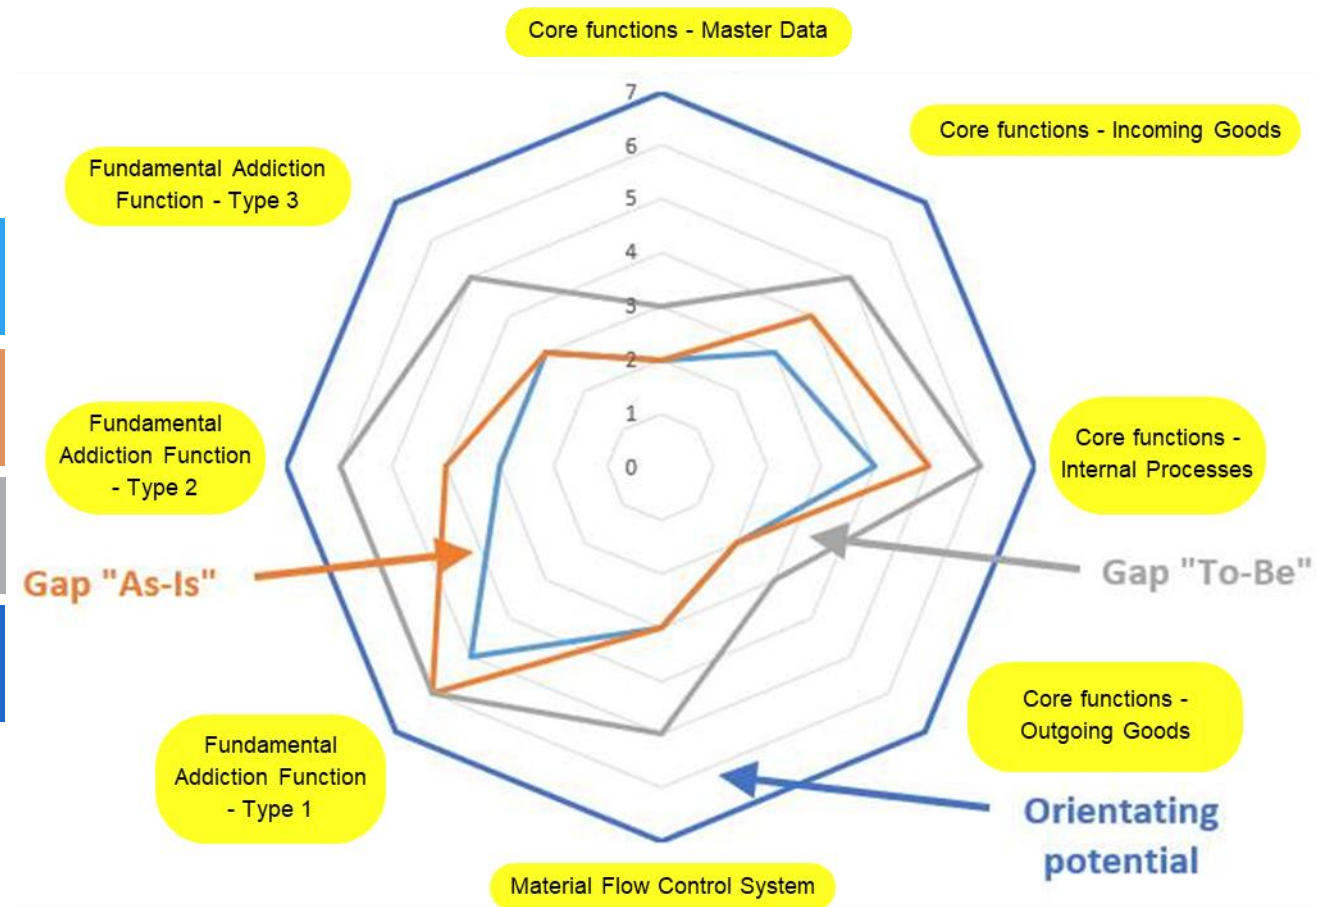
Core functions - Master Data

Core functions - Incoming Goods

Fundamental Addiction Function - Type 3

7
6
5
4
3
2
1
0

Fundamental Addiction Function - Type 2

Core functions - Internal Processes

Gap "As-Is"

Gap "To-Be"

Core functions - Outgoing Goods

Fundamental Addiction Function - Type 1

Orientating potential

Material Flow Control System